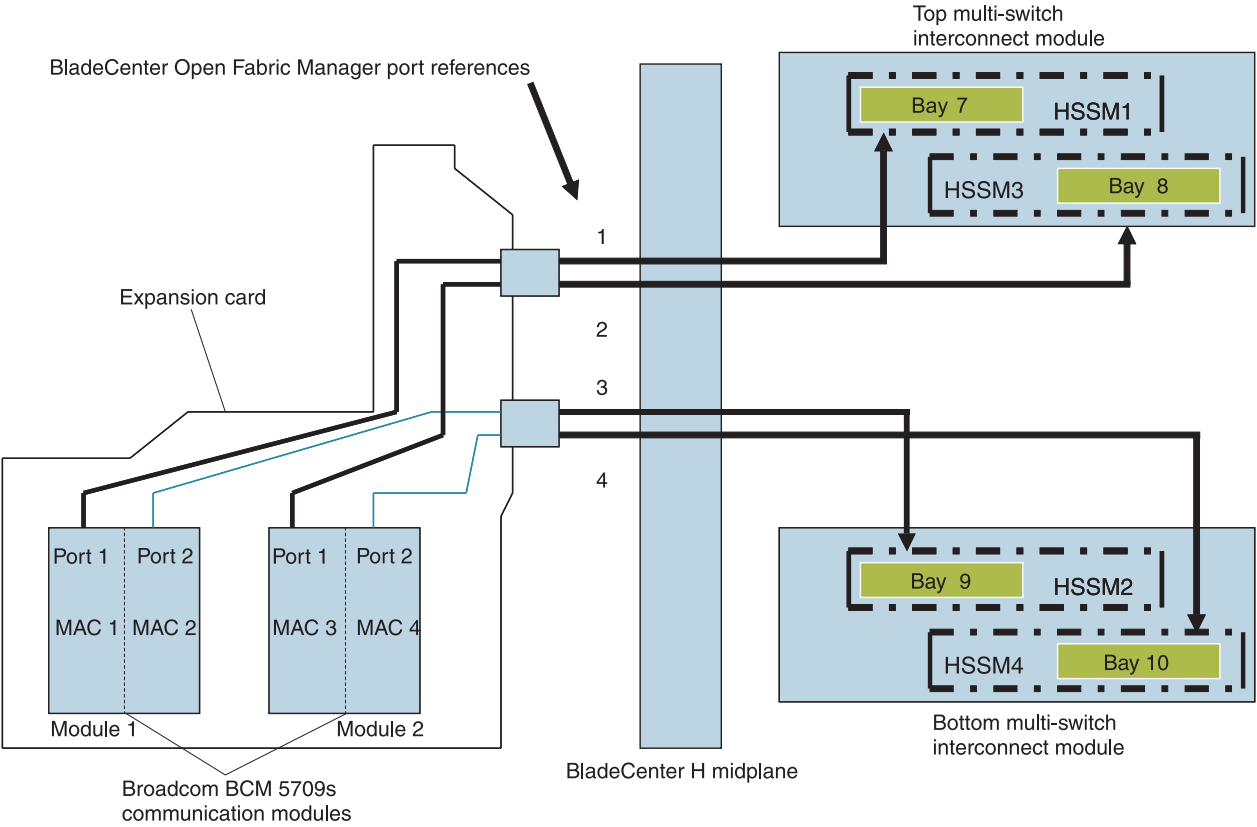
Top multi-switch interconnect module

BladeCenter Open Fabric Manager port references

Bay 7

HSSM1

HSSM3

Bay 8

1

Expansion card

2

3

4

Port 1

Port 2

MAC 1

MAC 2

Port 1

Port 2

MAC 3

MAC 4

Bay 9

HSSM2

HSSM4

Bay 10

Module 1

Module 2

Bottom multi-switch interconnect module

Broadcom BCM 5709s communication modules

BladeCenter H midplane